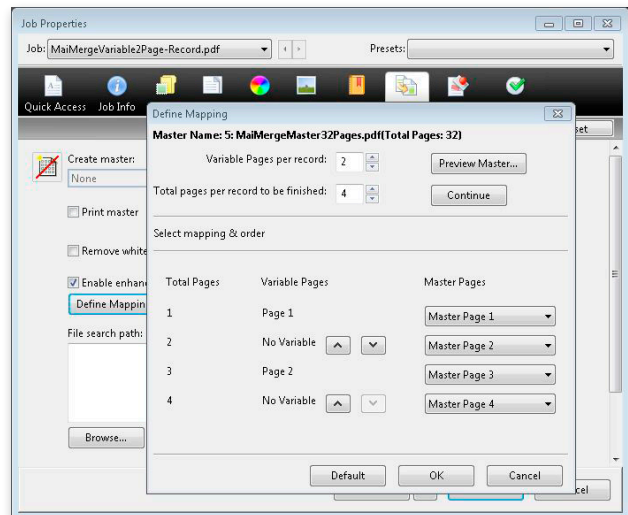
Job Properties

Job: MaiMergeVariable2Page-Record.pdf

Presets:

Quick Access Job Info

Create master:

None

Print master

Remove white

Enable enhan

Define Mappin

File search path:

Browse...

set

ncel

Define Mapping

Master Name: 5: MaiMergeMaster32Pages.pdf(Total Pages: 32)

Variable Pages per record: 2

Preview Master...

Total pages per record to be finished: 4

Continue

Select mapping & order

| Total Pages | Variable Pages | Master Pages |
|---|---|---|
| 1 | Page 1 | Master Page 1 |
| 2 | No Variable | Master Page 2 |
| 3 | Page 2 | Master Page 3 |
| 4 | No Variable | Master Page 4 |

Default

OK

Cancel